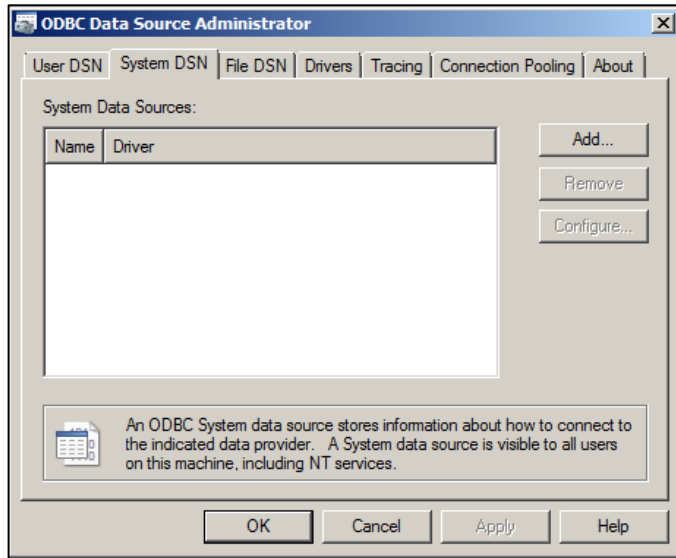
ODBC Data Source Administrator

User DSN | System DSN | File DSN | Drivers | Tracing | Connection Pooling | About

System Data Sources:

| Name | Driver |
|---|---|

Add...

Remove

Configure...

An ODBC System data source stores information about how to connect to the indicated data provider. A System data source is visible to all users on this machine, including NT services.

OK

Cancel

Apply

Help